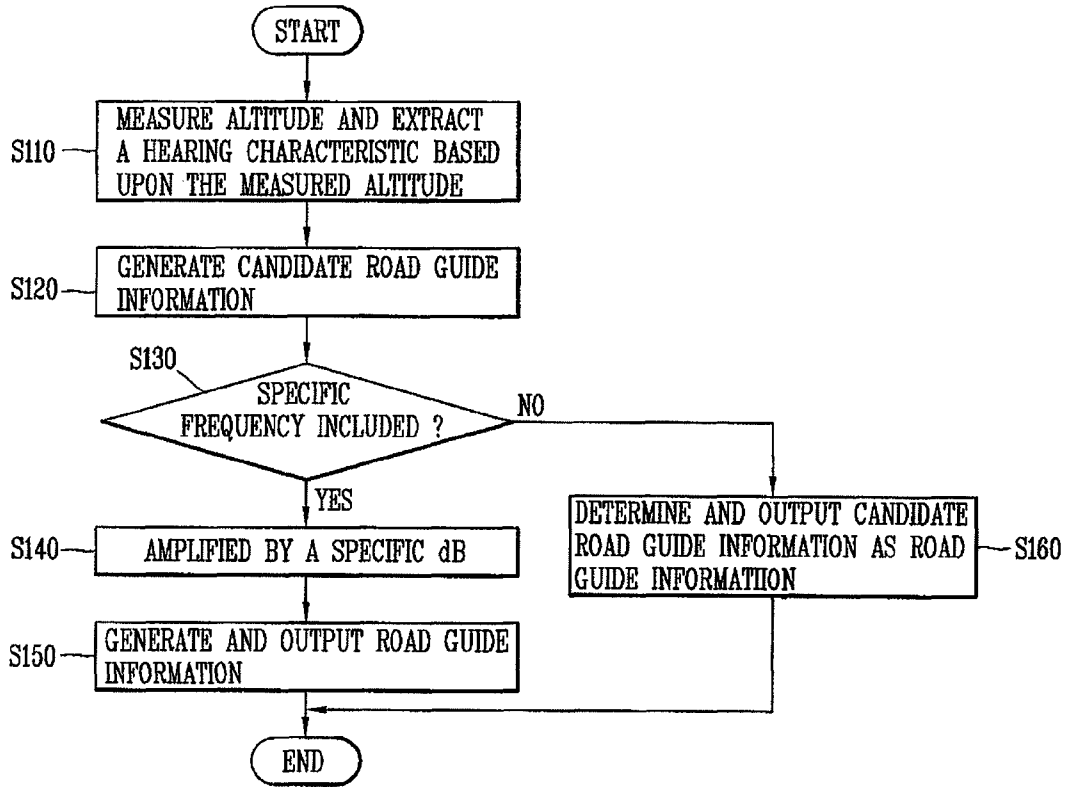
START

S110 MEASURE ALTITUDE AND EXTRACT A HEARING CHARACTERISTIC BASED UPON THE MEASURED ALTITUDE

S120 GENERATE CANDIDATE ROAD GUIDE INFORMATION

S130 SPECIFIC FREQUENCY INCLUDED ?

NO

YES

S140 AMPLIFIED BY A SPECIFIC dB

S150 GENERATE AND OUTPUT ROAD GUIDE INFORMATION

DETERMINE AND OUTPUT CANDIDATE ROAD GUIDE INFORMATION AS ROAD GUIDE INFORMATIION S160

END